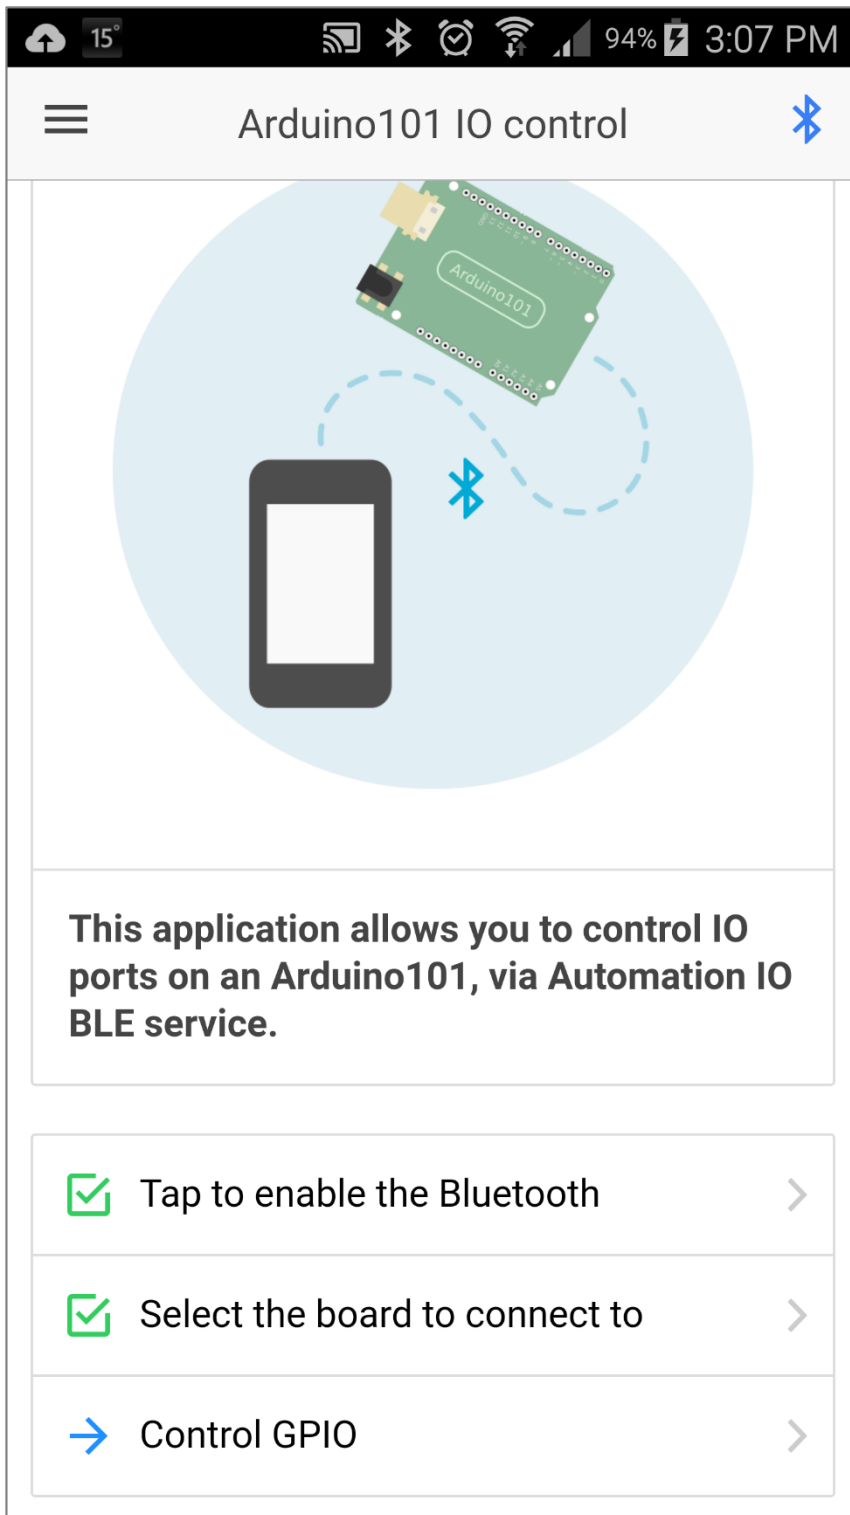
15° 94% 3:07 PM

Arduino101 IO control

Arduino101

This application allows you to control IO ports on an Arduino101, via Automation IO BLE service.

Tap to enable the Bluetooth

Select the board to connect to

Control GPIO